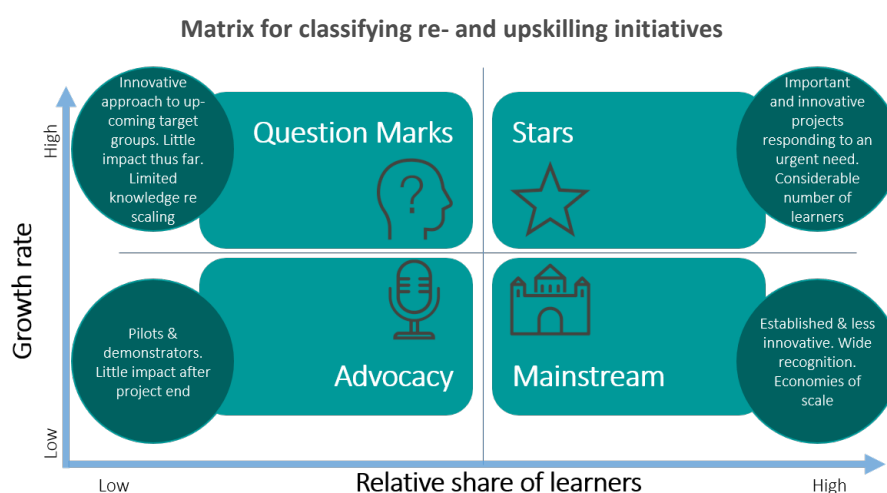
Matrix for classifying re- and upskilling initiatives

High

Growth rate

Low

Innovative approach to upcoming target groups. Little impact thus far. Limited knowledge re scaling

Question Marks

Stars

Important and innovative projects responding to an urgent need. Considerable number of learners

Pilots & demonstrators. Little impact after project end

Advocacy

Mainstream

Established & less innovative. Wide recognition. Economies of scale

Low

Relative share of learners

High